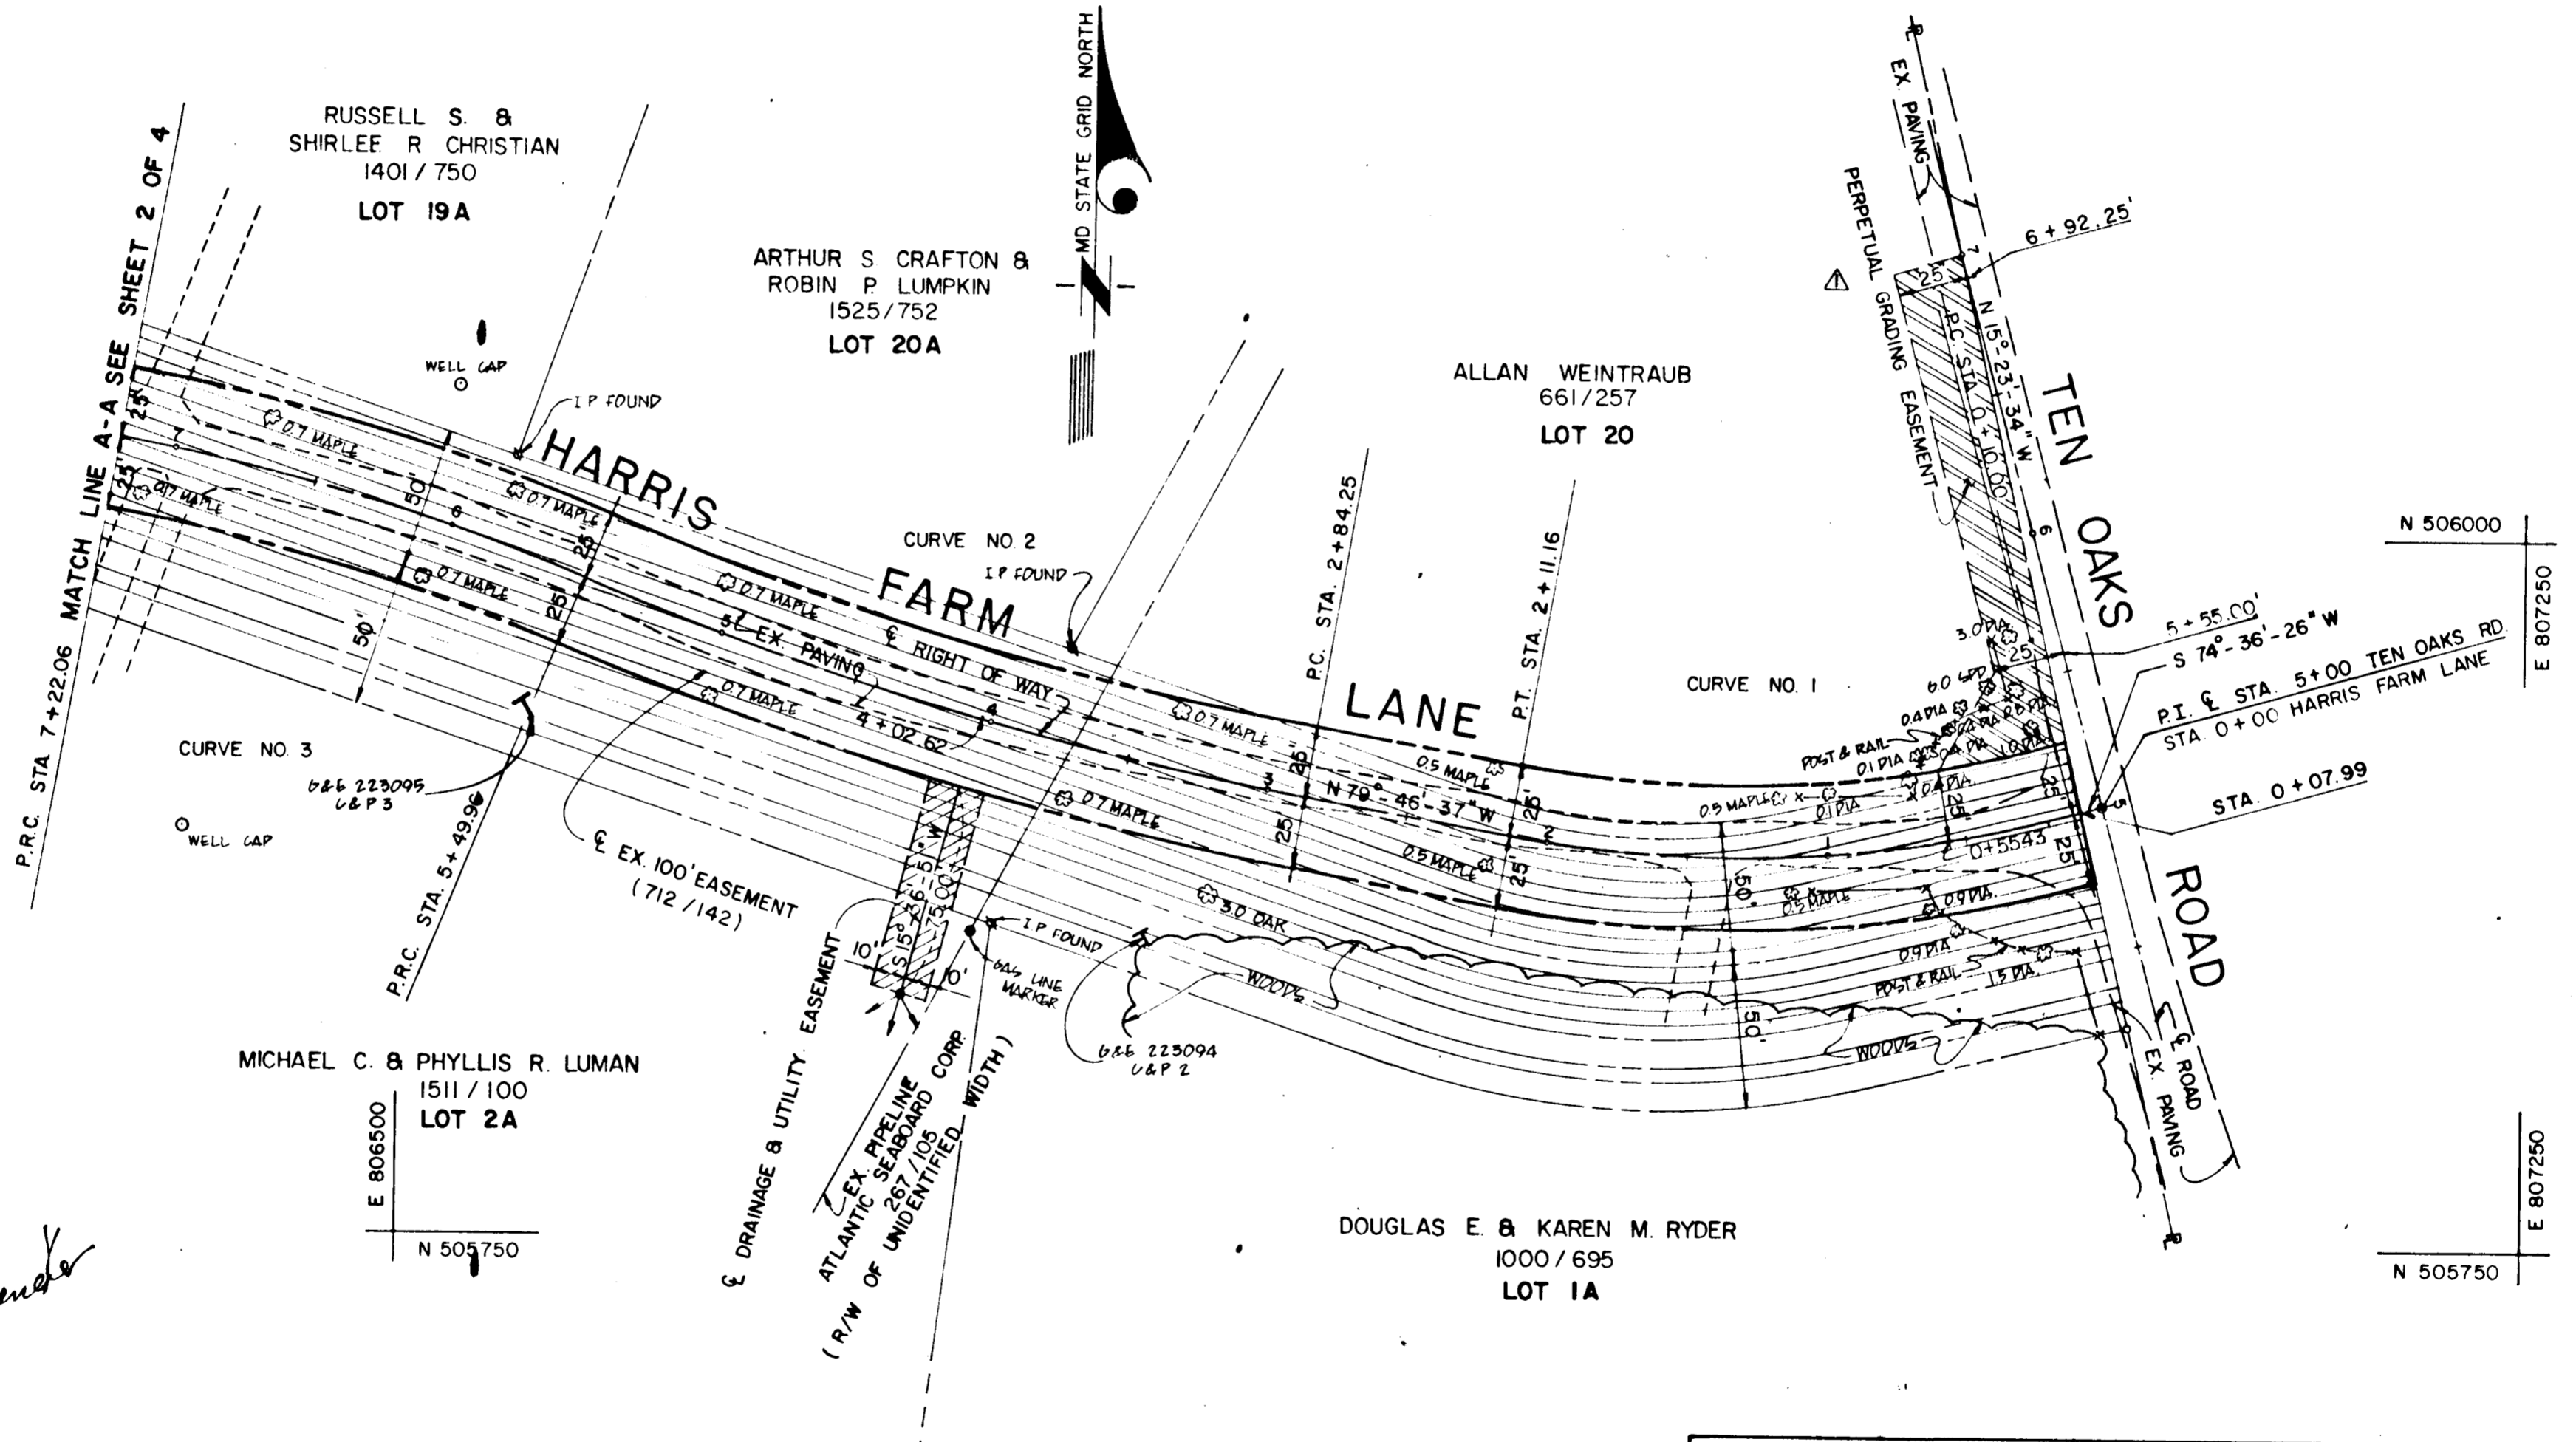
RUSSELL S. &
SHIRLEE R CHRISTIAN
1401 / 750
LOT 19A

ARTHUR S CRAFTON &
ROBIN P. LUMPKIN
1525/752
LOT 20A

MD STATE GRID NORTH

ALLAN WEINTRAUB
661/257
LOT 20

EX. PAVING
PERPETUAL GRADING EASEMENT
6 + 92.25'
N 15°-23'-34" W
P.C. STA. 0 + 10.00
TEN OAKS ROAD

MATCH LINE A-A SEE SHEET 2 OF 4
P.R.C. STA 7+22.06
WELL CAP
I.P. FOUND
HARRIS FARM LANE
0.7 MAPLE
0.7 MAPLE
0.7 MAPLE
0.7 MAPLE
0.7 MAPLE
0.7 MAPLE
0.7 MAPLE
0.7 MAPLE
25
50'
25
25
50'
CURVE NO. 2
I.P. FOUND
℄ RIGHT OF WAY
EX. PAVING
4 + 02.62
P.C. STA. 2+84.25
P.T. STA. 2+11.16
CURVE NO. 1
N 506000
E 807250
5 + 55.00'
S 74°-36'-26" W
P.I. ℄ STA. 5+00 TEN OAKS RD.
STA. 0+00 HARRIS FARM LANE
STA. 0 + 07.99
0+5543
3.0 DIA
6.0 DIA
0.4 DIA
POST & RAIL
0.1 DIA
0.4 DIA
0.5 MAPLE
0.1 DIA
0.5 MAPLE
N 79°-46'-37" W
0.5 MAPLE
0.7 MAPLE
0.7 MAPLE
0.9 DIA
0.9 DIA
POST & RAIL
1.5 DIA
25
25
25
25
50'
50'

CURVE NO. 3
G&E 223095
U&P 3
WELL CAP
P.R.C. STA. 5+49.96
℄ EX. 100' EASEMENT
(712 / 142)
S 15°-36'-57" W
75.00'
10'
10'
I.P. FOUND
GAS LINE MARKER
3.0 OAK
WOODS
WOODS
G&E 223094
U&P 2
℄ ROAD
EX. PAVING

MICHAEL C. & PHYLLIS R. LUMAN
1511 / 100
LOT 2A
E 806500
N 505750
℄ DRAINAGE & UTILITY EASEMENT
EX. PIPELINE
ATLANTIC SEABOARD CORP
267 / 105
(R/W OF UNIDENTIFIED WIDTH)

DOUGLAS E. & KAREN M. RYDER
1000 / 695
LOT 1A

E 807250
N 505750